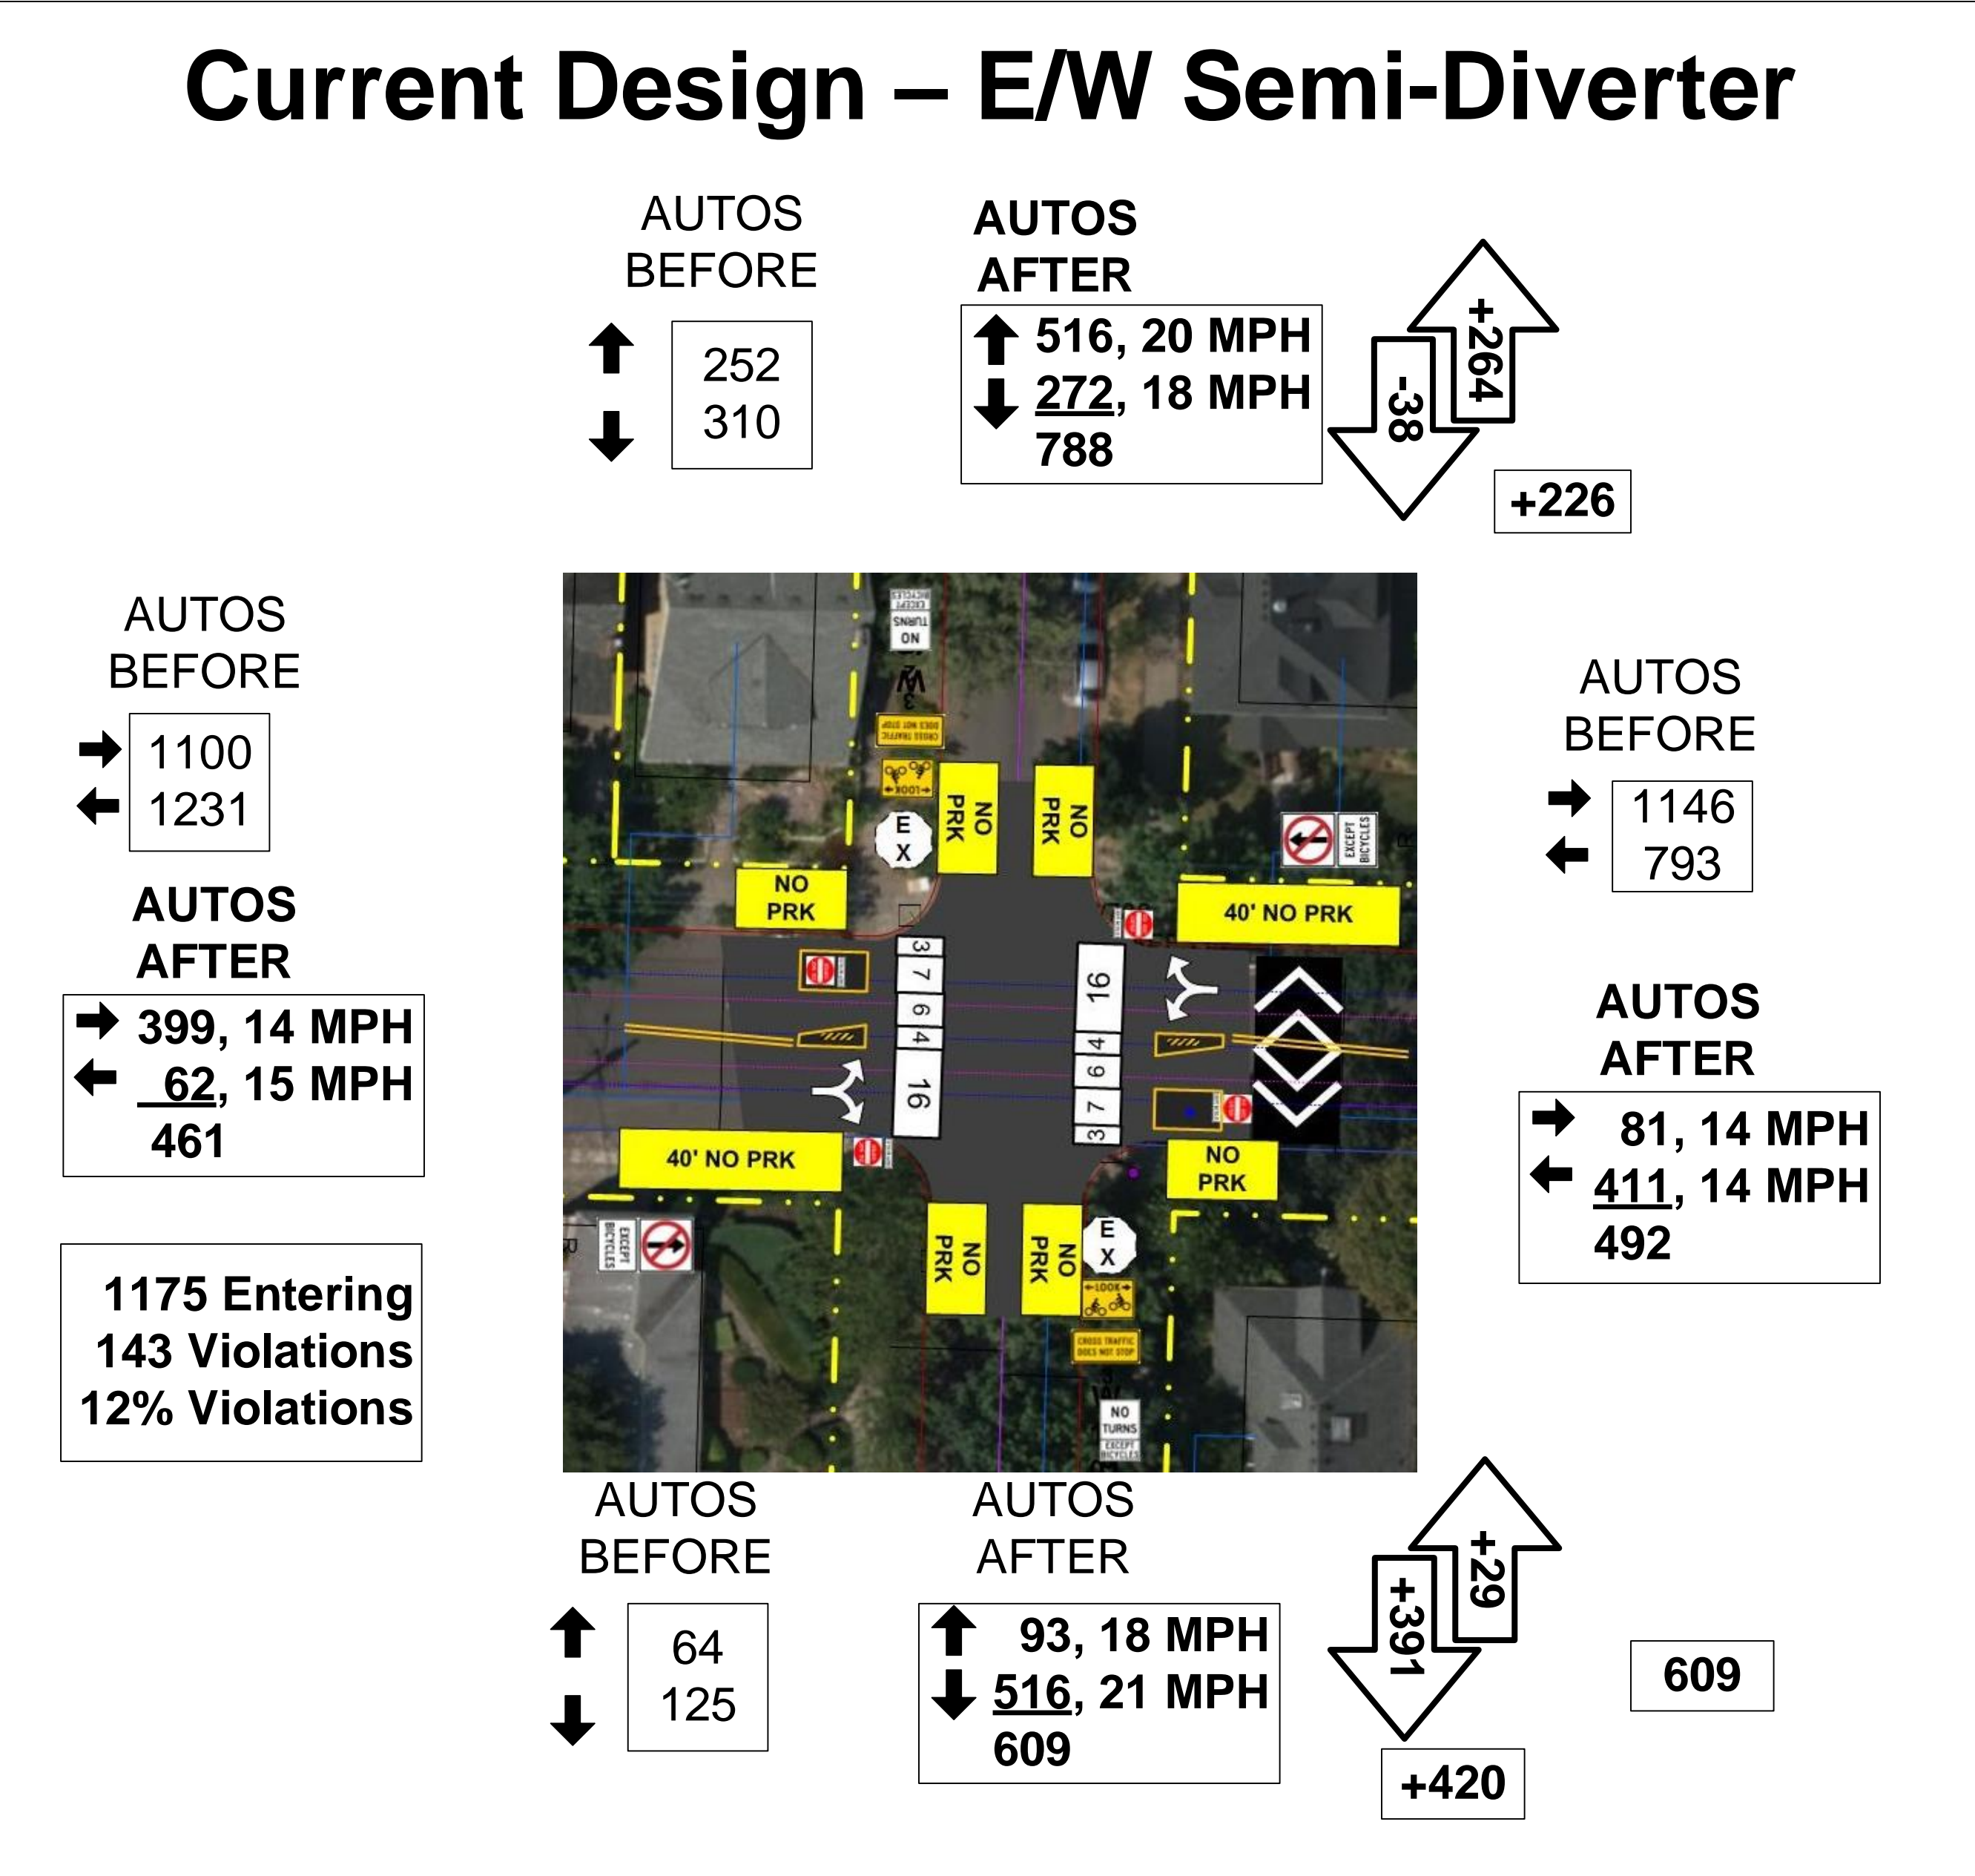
Current Design – E/W Semi-Diverter

AUTOS BEFORE

252
310

AUTOS AFTER

516, 20 MPH
272, 18 MPH
788

+264
-38
+226

AUTOS BEFORE

1100
1231

AUTOS AFTER

399, 14 MPH
62, 15 MPH
461

1175 Entering
143 Violations
12% Violations

NO TURNS EXCEPT BICYCLES

CROSS TRAFFIC DOES NOT STOP

LOOK

NO PRK

NO PRK

NO PRK

E X

40' NO PRK

EXCEPT BICYCLES

3 7 6 4 16

16 4 6 7 3

40' NO PRK

NO PRK

EXCEPT BICYCLES

NO PRK

NO PRK

E X

LOOK

CROSS TRAFFIC DOES NOT STOP

NO TURNS EXCEPT BICYCLES

AUTOS BEFORE

1146
793

AUTOS AFTER

81, 14 MPH
411, 14 MPH
492

AUTOS BEFORE

64
125

AUTOS AFTER

93, 18 MPH
516, 21 MPH
609

+29
+391
+420

609